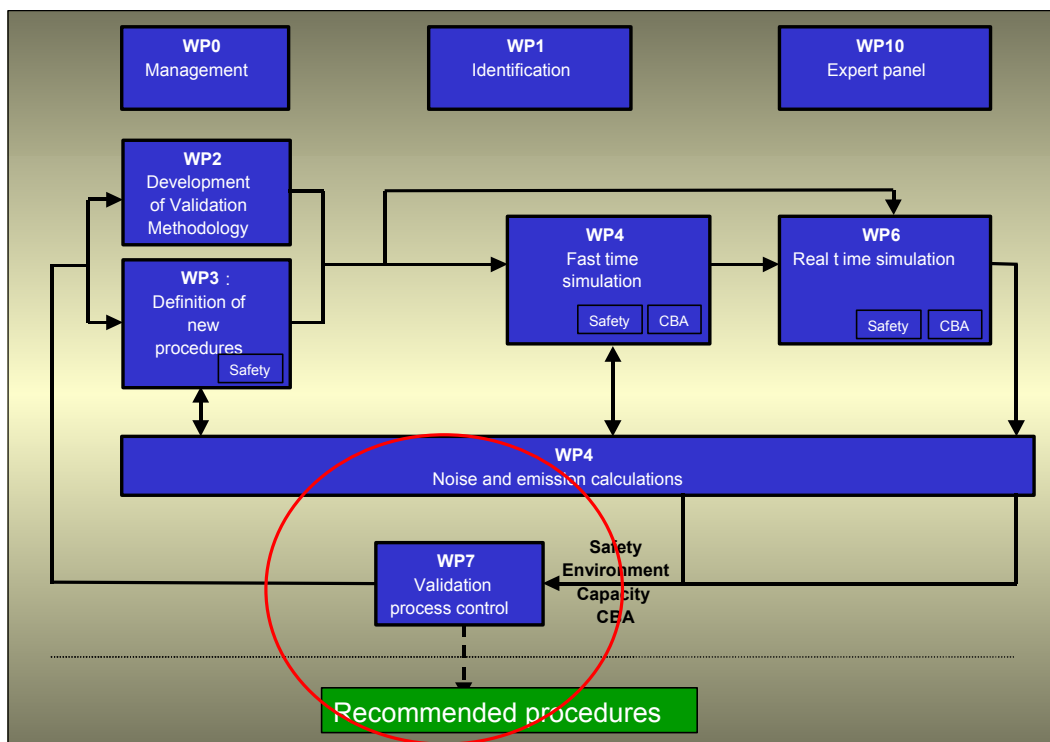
WP0
Management

WP1
Identification

WP10
Expert panel

WP2
Development of Validation Methodology

WP3 :
Definition of new procedures
Safety

WP4
Fast time simulation
Safety
CBA

WP6
Real t ime simulation
Safety
CBA

WP4
Noise and emission calculations

WP7
Validation process control

Safety
Environment
Capacity
CBA

Recommended procedures